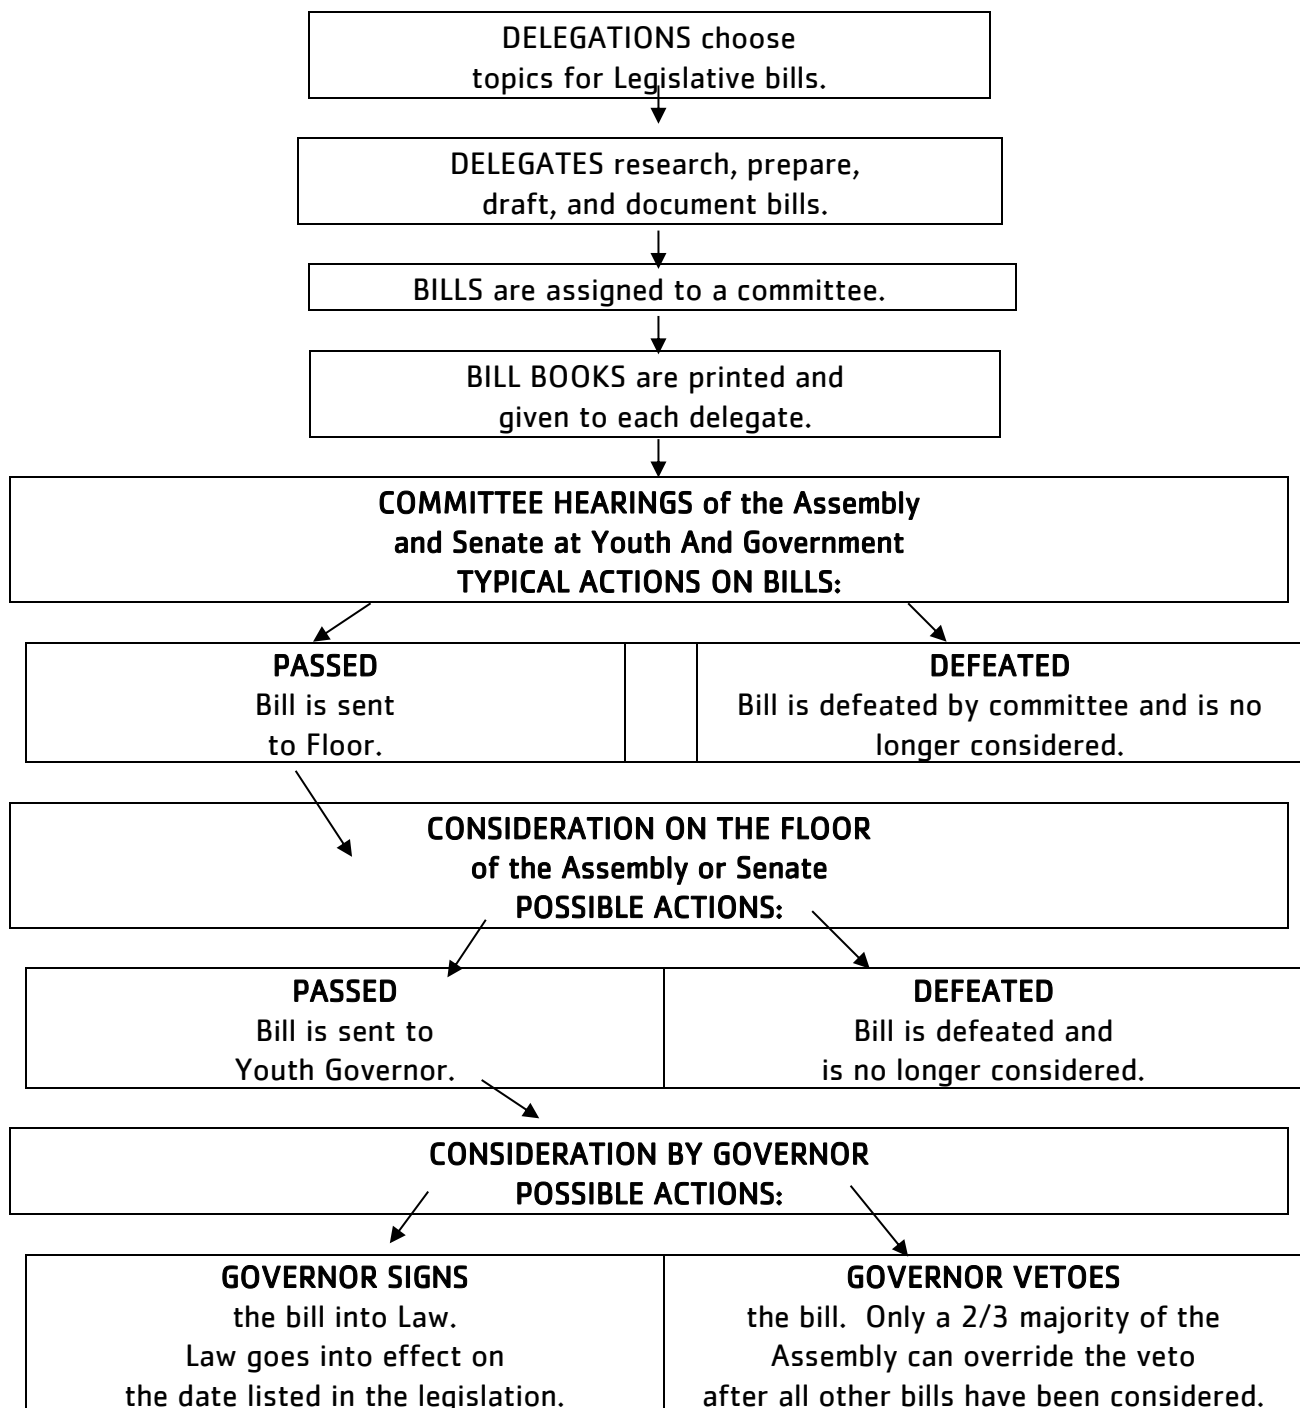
DELEGATIONS choose topics for Legislative bills.

DELEGATES research, prepare, draft, and document bills.

BILLS are assigned to a committee.

BILL BOOKS are printed and given to each delegate.

COMMITTEE HEARINGS of the Assembly and Senate at Youth And Government
TYPICAL ACTIONS ON BILLS:

PASSED
Bill is sent to Floor.

DEFEATED
Bill is defeated by committee and is no longer considered.

CONSIDERATION ON THE FLOOR of the Assembly or Senate
POSSIBLE ACTIONS:

PASSED
Bill is sent to Youth Governor.

DEFEATED
Bill is defeated and is no longer considered.

CONSIDERATION BY GOVERNOR
POSSIBLE ACTIONS:

GOVERNOR SIGNS
the bill into Law. Law goes into effect on the date listed in the legislation.

GOVERNOR VETOES
the bill. Only a 2/3 majority of the Assembly can override the veto after all other bills have been considered.